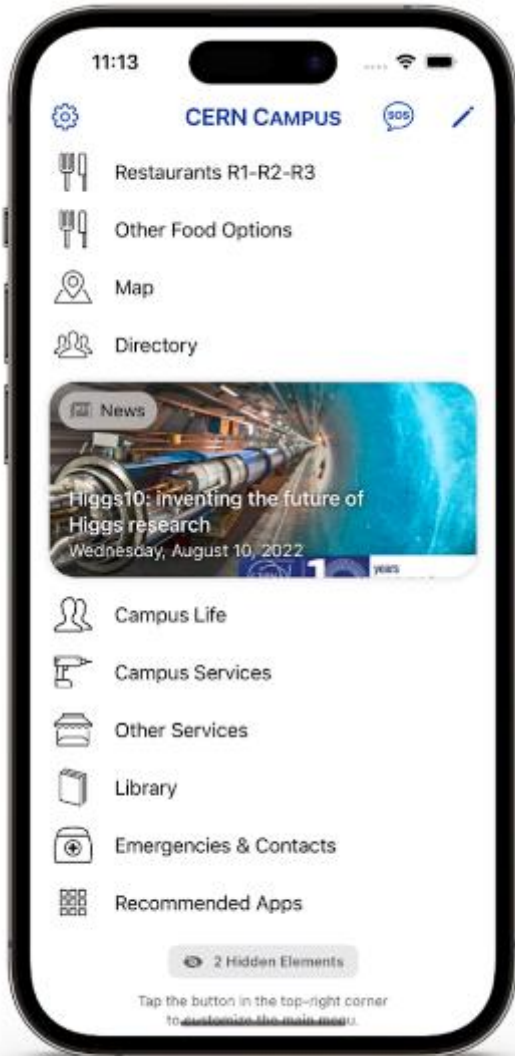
11:13

CERN CAMPUS

SOS

Restaurants R1-R2-R3

Other Food Options

Map

Directory

News

Higgs10: inventing the future of Higgs research

Wednesday, August 10, 2022

10 years

Campus Life

Campus Services

Other Services

Library

Emergencies & Contacts

Recommended Apps

2 Hidden Elements

Tap the button in the top-right corner to customize the main menu.